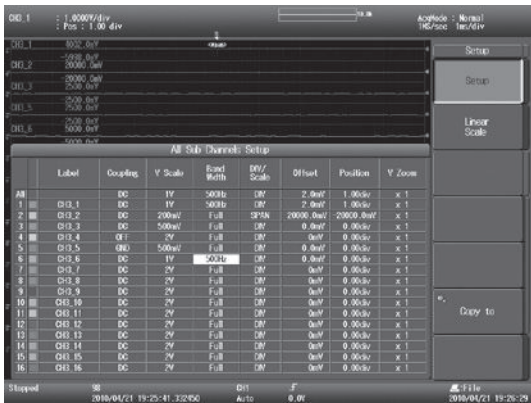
CH3_1 : 1.0000V/div : Pos : 1.00 div

AcqMode : Normal
1MS/sec 1ms/div

CH3_1 4052.0mV
CH3_2 20000.0mV
CH3_3 20000.0mV 2500.0mV
CH3_5 2500.0mV
CH3_6 2500.0mV 5000.0mV

Setup

Setup

Linear Scale

Copy to

All Sub Channels Setup

| | Label | Coupling | V Scale | Band Width | DIV/ Scale | Offset | Position | V Zoom |
|---|---|---|---|---|---|---|---|---|
| All | | DC | 1V | 500Hz | DIV | 2.0mV | 1.00div | x 1 |
| 1 | CH3_1 | DC | 1V | 500Hz | DIV | 2.0mV | 1.00div | x 1 |
| 2 | CH3_2 | DC | 200mV | Full | SPAN | 20000.0mV | 20000.0mV | x 1 |
| 3 | CH3_3 | DC | 500mV | Full | DIV | 0.0mV | 0.00div | x 1 |
| 4 | CH3_4 | OFF | 2V | Full | DIV | 0mV | 0.00div | x 1 |
| 5 | CH3_5 | GND | 500mV | Full | DIV | 0.0mV | 0.00div | x 1 |
| 6 | CH3_6 | DC | 1V | 500Hz | DIV | 0.0mV | 0.00div | x 1 |
| 7 | CH3_7 | DC | 2V | Full | DIV | 0mV | 0.00div | x 1 |
| 8 | CH3_8 | DC | 2V | Full | DIV | 0mV | 0.00div | x 1 |
| 9 | CH3_9 | DC | 2V | Full | DIV | 0mV | 0.00div | x 1 |
| 10 | CH3_10 | DC | 2V | Full | DIV | 0mV | 0.00div | x 1 |
| 11 | CH3_11 | DC | 2V | Full | DIV | 0mV | 0.00div | x 1 |
| 12 | CH3_12 | DC | 2V | Full | DIV | 0mV | 0.00div | x 1 |
| 13 | CH3_13 | DC | 2V | Full | DIV | 0mV | 0.00div | x 1 |
| 14 | CH3_14 | DC | 2V | Full | DIV | 0mV | 0.00div | x 1 |
| 15 | CH3_15 | DC | 2V | Full | DIV | 0mV | 0.00div | x 1 |
| 16 | CH3_16 | DC | 2V | Full | DIV | 0mV | 0.00div | x 1 |

Stopped 98 2010/04/21 19:25:41.332450 CH1 Auto 0.0V File 2010/04/21 19:26:29